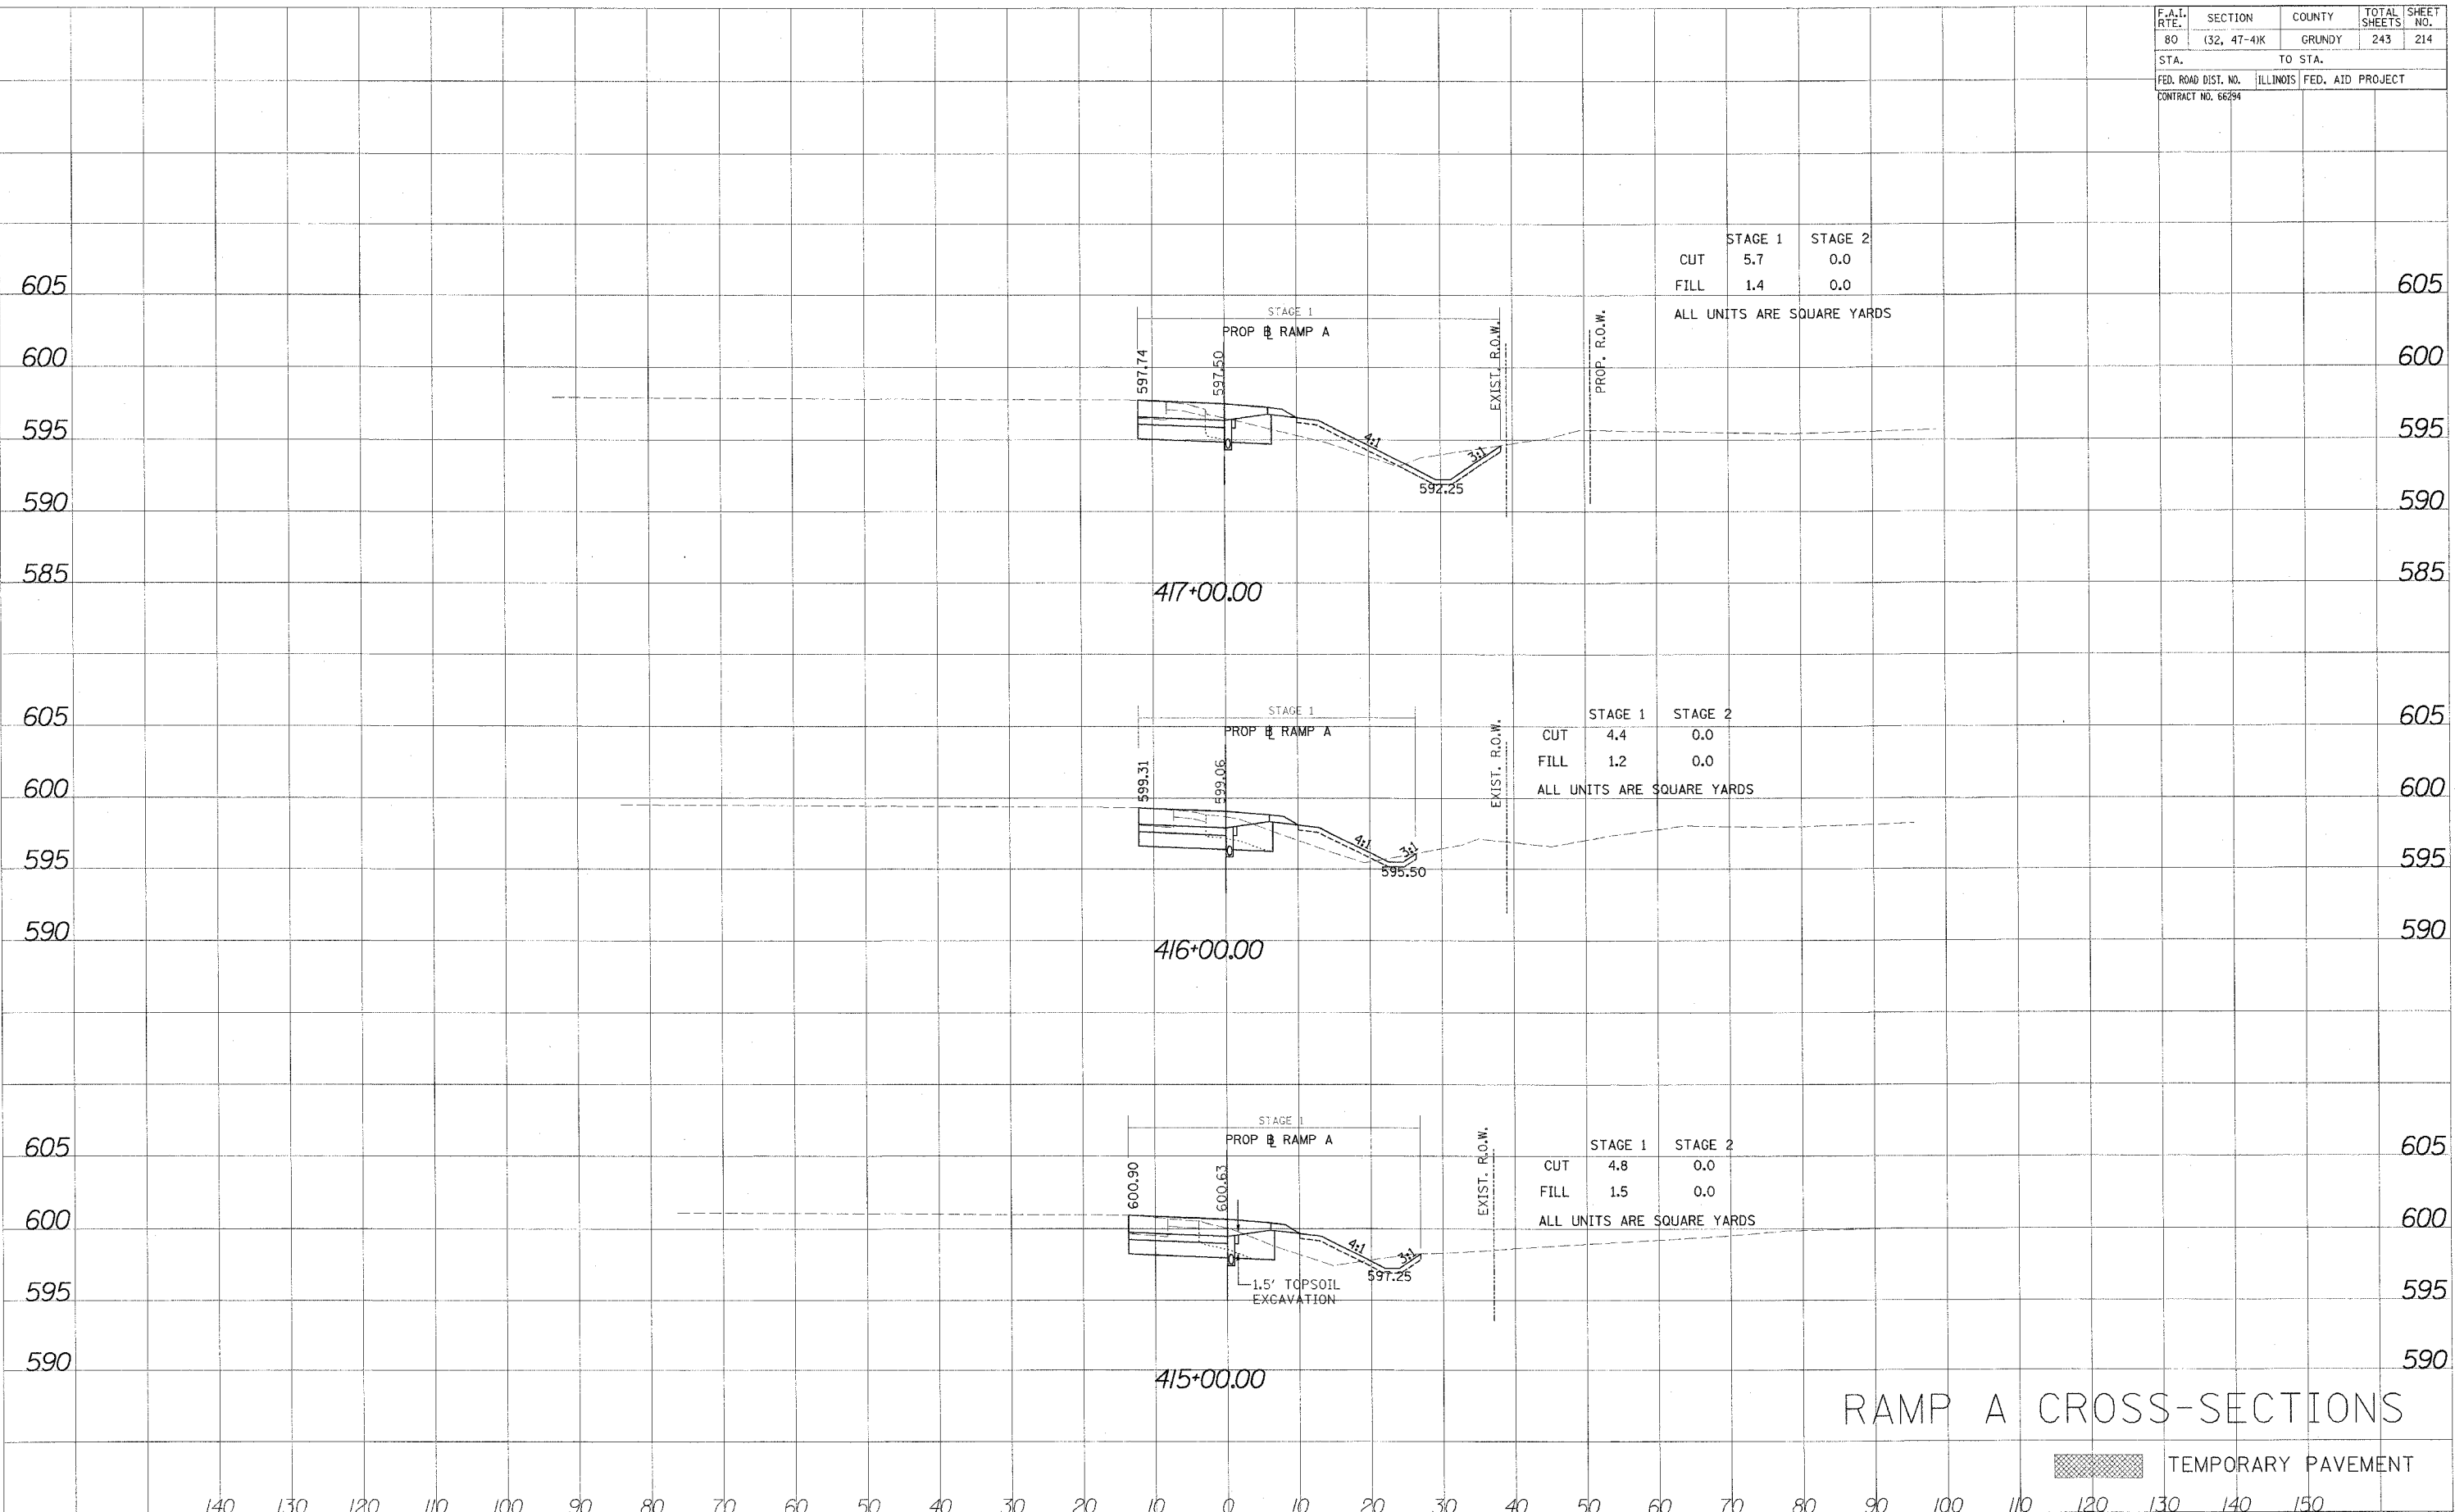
| F.A.I. RTE. | SECTION | COUNTY | TOTAL SHEETS | SHEET NO. |
|---|---|---|---|---|
| 80 | (32, 47-4)K | GRUNDY | 243 | 214 |
| STA. | | TO STA. | | |
| FED. ROAD DIST. NO. | ILLINOIS | FED. AID PROJECT | | |

CONTRACT NO. 66294

| | STAGE 1 | STAGE 2 |
|---|---|---|
| CUT | 5.7 | 0.0 |
| FILL | 1.4 | 0.0 |

ALL UNITS ARE SQUARE YARDS

605
600
595
590
585

STAGE 1
PROP ℄ RAMP A
597.74
597.50
EXIST. R.O.W.
PROP. R.O.W.
4:1
3:1
592.25

417+00.00

| | STAGE 1 | STAGE 2 |
|---|---|---|
| CUT | 4.4 | 0.0 |
| FILL | 1.2 | 0.0 |

ALL UNITS ARE SQUARE YARDS

605
600
595
590

STAGE 1
PROP ℄ RAMP A
599.31
599.06
EXIST. R.O.W.
4:1
3:1
595.50

416+00.00

| | STAGE 1 | STAGE 2 |
|---|---|---|
| CUT | 4.8 | 0.0 |
| FILL | 1.5 | 0.0 |

ALL UNITS ARE SQUARE YARDS

605
600
595
590

STAGE 1
PROP ℄ RAMP A
600.90
600.63
EXIST. R.O.W.
4:1
3:1
597.25
1.5' TOPSOIL EXCAVATION

415+00.00

RAMP A CROSS-SECTIONS

TEMPORARY PAVEMENT

140 130 120 110 100 90 80 70 60 50 40 30 20 10 0 10 20 30 40 50 60 70 80 90 100 110 120 130 140 150